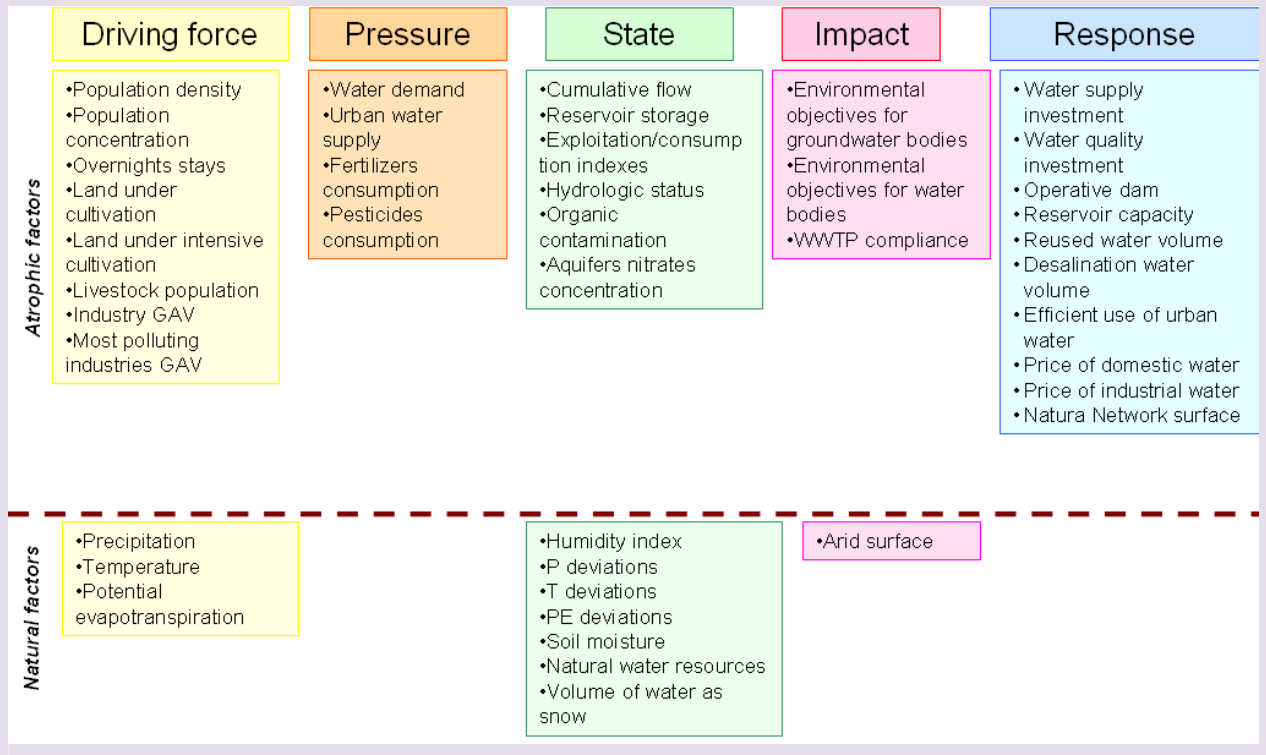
Driving force

Pressure

State

Impact

Response

Atrophic factors

•Population density
•Population concentration
•Overnights stays
•Land under cultivation
•Land under intensive cultivation
•Livestock population
•Industry GAV
•Most polluting industries GAV

•Water demand
•Urban water supply
•Fertilizers consumption
•Pesticides consumption

•Cumulative flow
•Reservoir storage
•Exploitation/consumption indexes
•Hydrologic status
•Organic contamination
•Aquifers nitrates concentration

•Environmental objectives for groundwater bodies
•Environmental objectives for water bodies
•WWTP compliance

•Water supply investment
•Water quality investment
•Operative dam
•Reservoir capacity
•Reused water volume
•Desalination water volume
•Efficient use of urban water
•Price of domestic water
•Price of industrial water
•Natura Network surface

Natural factors

•Precipitation
•Temperature
•Potential evapotranspiration

•Humidity index
•P deviations
•T deviations
•PE deviations
•Soil moisture
•Natural water resources
•Volume of water as snow

•Arid surface